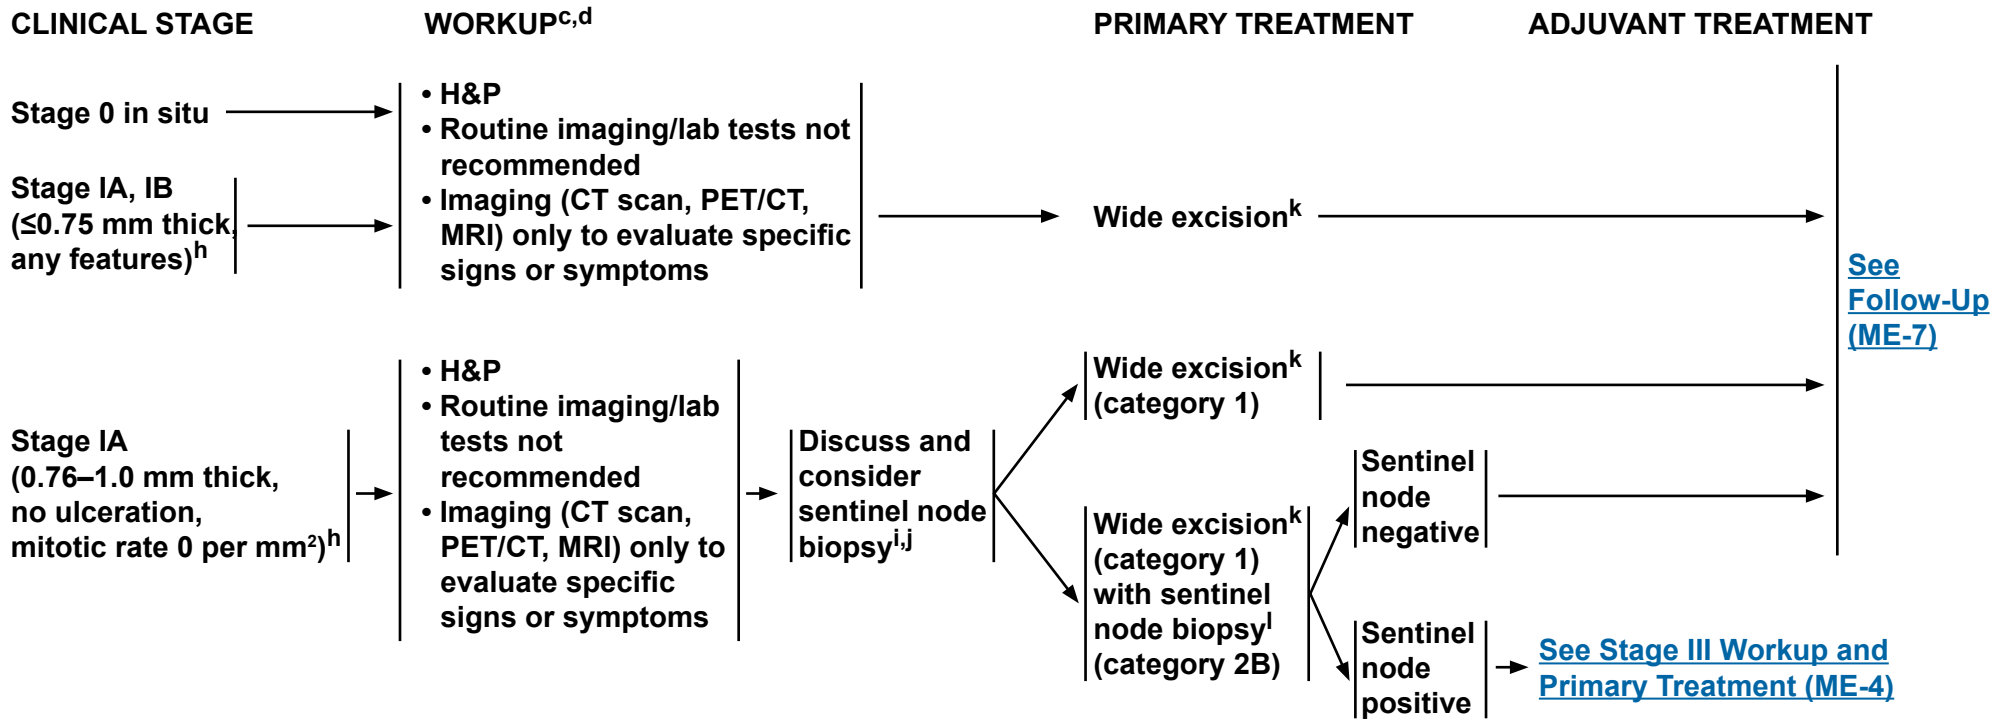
CLINICAL STAGE

WORKUP$^{c,d}$

PRIMARY TREATMENT

ADJUVANT TREATMENT

Stage 0 in situ

Stage IA, IB (≤0.75 mm thick, any features)$^{h}$

• H&P
• Routine imaging/lab tests not recommended
• Imaging (CT scan, PET/CT, MRI) only to evaluate specific signs or symptoms

Wide excision$^{k}$

See Follow-Up (ME-7)

Stage IA (0.76–1.0 mm thick, no ulceration, mitotic rate 0 per mm²)$^{h}$

• H&P
• Routine imaging/lab tests not recommended
• Imaging (CT scan, PET/CT, MRI) only to evaluate specific signs or symptoms

Discuss and consider sentinel node biopsy$^{i,j}$

Wide excision$^{k}$ (category 1)

Wide excision$^{k}$ (category 1) with sentinel node biopsy$^{l}$ (category 2B)

Sentinel node negative

Sentinel node positive

See Stage III Workup and Primary Treatment (ME-4)